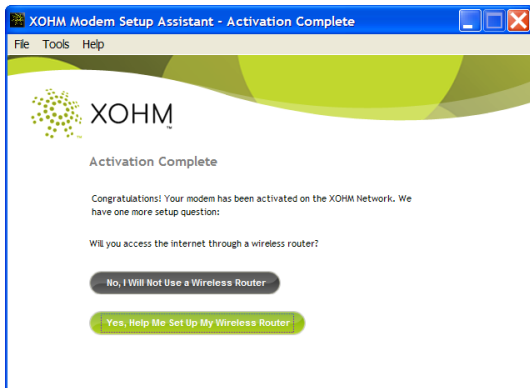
XOHM Modem Setup Assistant - Activation Complete

File Tools Help

XOHM™

Activation Complete

Congratulations! Your modem has been activated on the XOHM Network. We have one more setup question:

Will you access the internet through a wireless router?

No, I Will Not Use a Wireless Router

Yes, Help Me Set Up My Wireless Router